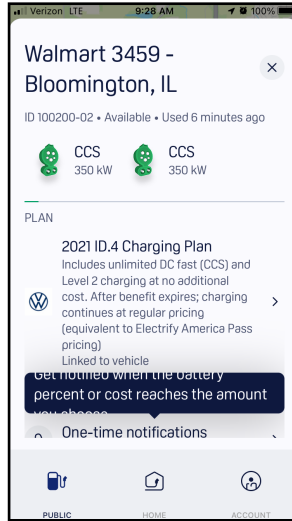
Verizon LTE 9:28 AM 100%

Walmart 3459 - Bloomington, IL

×

ID 100200-02 • Available • Used 6 minutes ago

CCS
350 kW

CCS
350 kW

PLAN

2021 ID.4 Charging Plan
Includes unlimited DC fast (CCS) and Level 2 charging at no additional cost. After benefit expires; charging continues at regular pricing (equivalent to Electrify America Pass pricing)
Linked to vehicle

>

Get notified when the battery percent or cost reaches the amount you choose

One-time notifications

>

PUBLIC

HOME

ACCOUNT